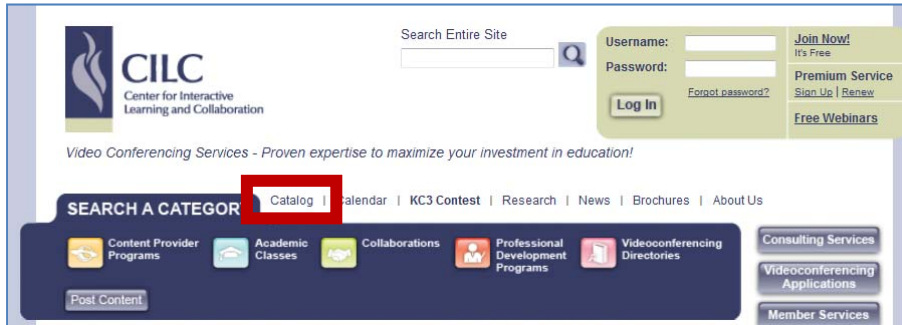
CILC
Center for Interactive Learning and Collaboration

Search Entire Site

Username:
Password:
Forgot password?
Log In

Join Now!
It's Free
Premium Service
Sign Up | Renew
Free Webinars

Video Conferencing Services - Proven expertise to maximize your investment in education!

SEARCH A CATEGOR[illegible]

Catalog | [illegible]alendar | KC3 Contest | Research | News | Brochures | About Us

Content Provider Programs
Academic Classes
Collaborations
Professional Development Programs
Videoconferencing Directories

Post Content

Consulting Services
Videoconferencing Applications
Member Services